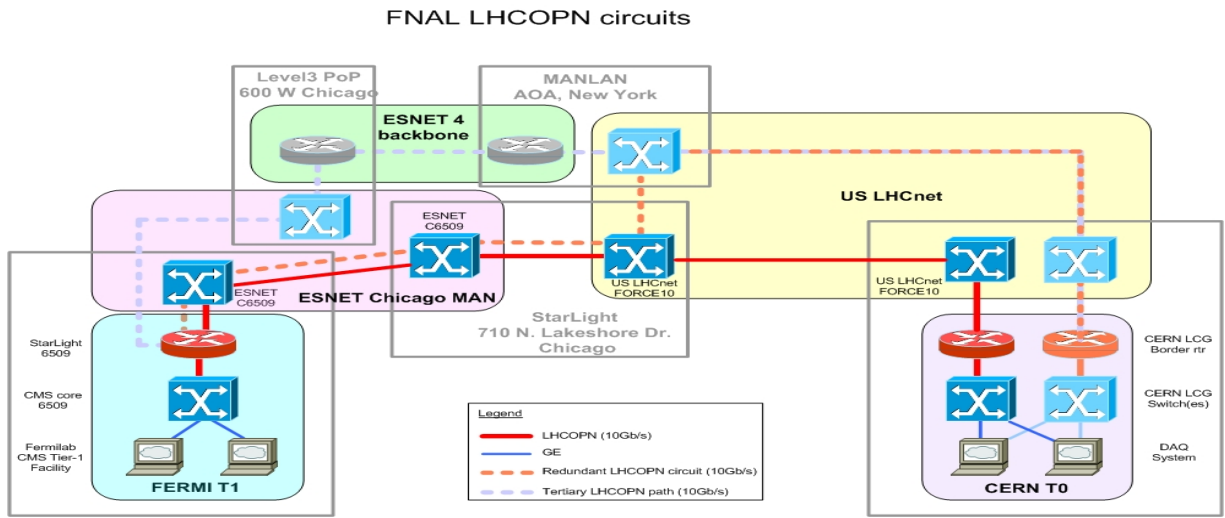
FNAL LHCOPN circuits

Level3 PoP
600 W Chicago

MANLAN
AOA, New York

ESNET 4
backbone

US LHCnet

ESNET
C6509

ESNET
C6509

ESNET Chicago MAN

US LHCnet
FORCE10

US LHCnet
FORCE10

StarLight
710 N. Lakeshore Dr.
Chicago

StarLight
6509

CMS core
6509

Fermilab
CMS Tier-1
Facility

FERMI T1

Legend
LHCOPN (10Gb/s)
GE
Redundant LHCOPN circuit (10Gb/s)
Tertiary LHCOPN path (10Gb/s)

CERN LCG
Border rtr

CERN LCG
Switch(es)

DAQ
System

CERN T0